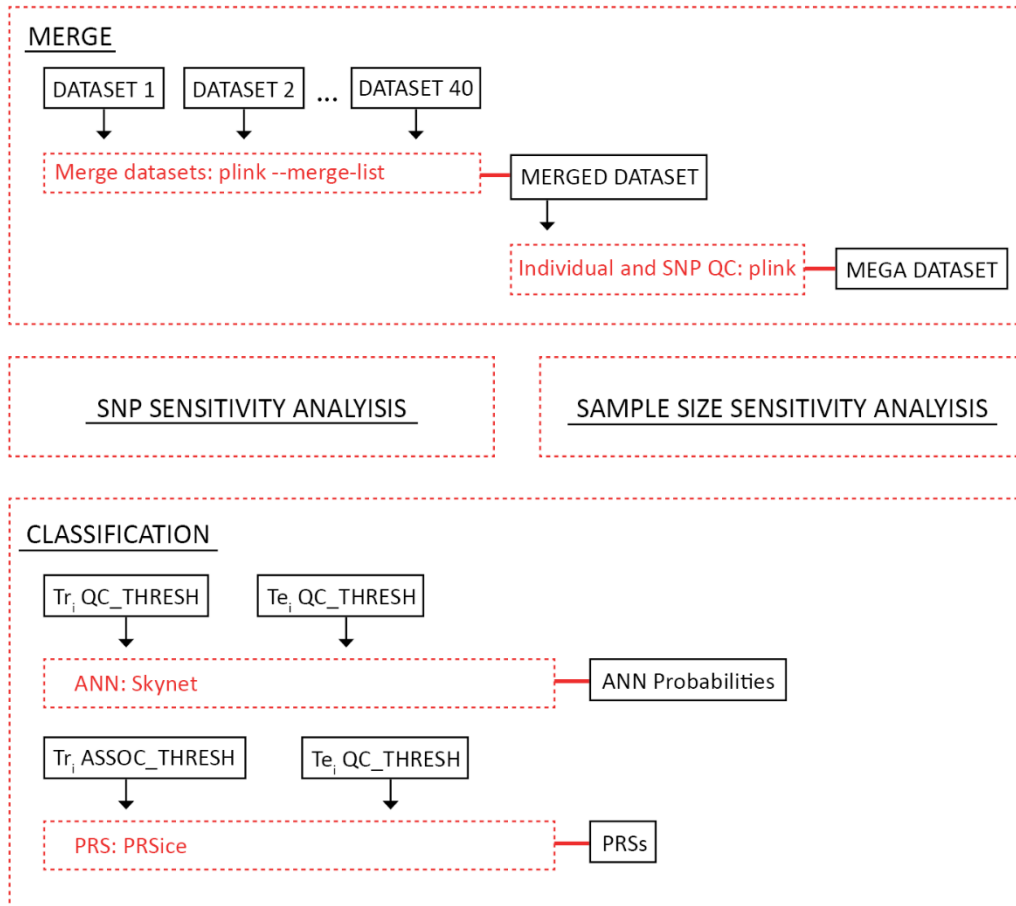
MERGE

DATASET 1

DATASET 2

...

DATASET 40

Merge datasets: plink --merge-list

MERGED DATASET

Individual and SNP QC: plink

MEGA DATASET

SNP SENSITIVITY ANALYISIS

SAMPLE SIZE SENSITIVITY ANALYISIS

CLASSIFICATION

$Tr_i$ QC_THRESH

$Te_i$ QC_THRESH

ANN: Skynet

ANN Probabilities

$Tr_i$ ASSOC_THRESH

$Te_i$ QC_THRESH

PRS: PRSice

PRSs